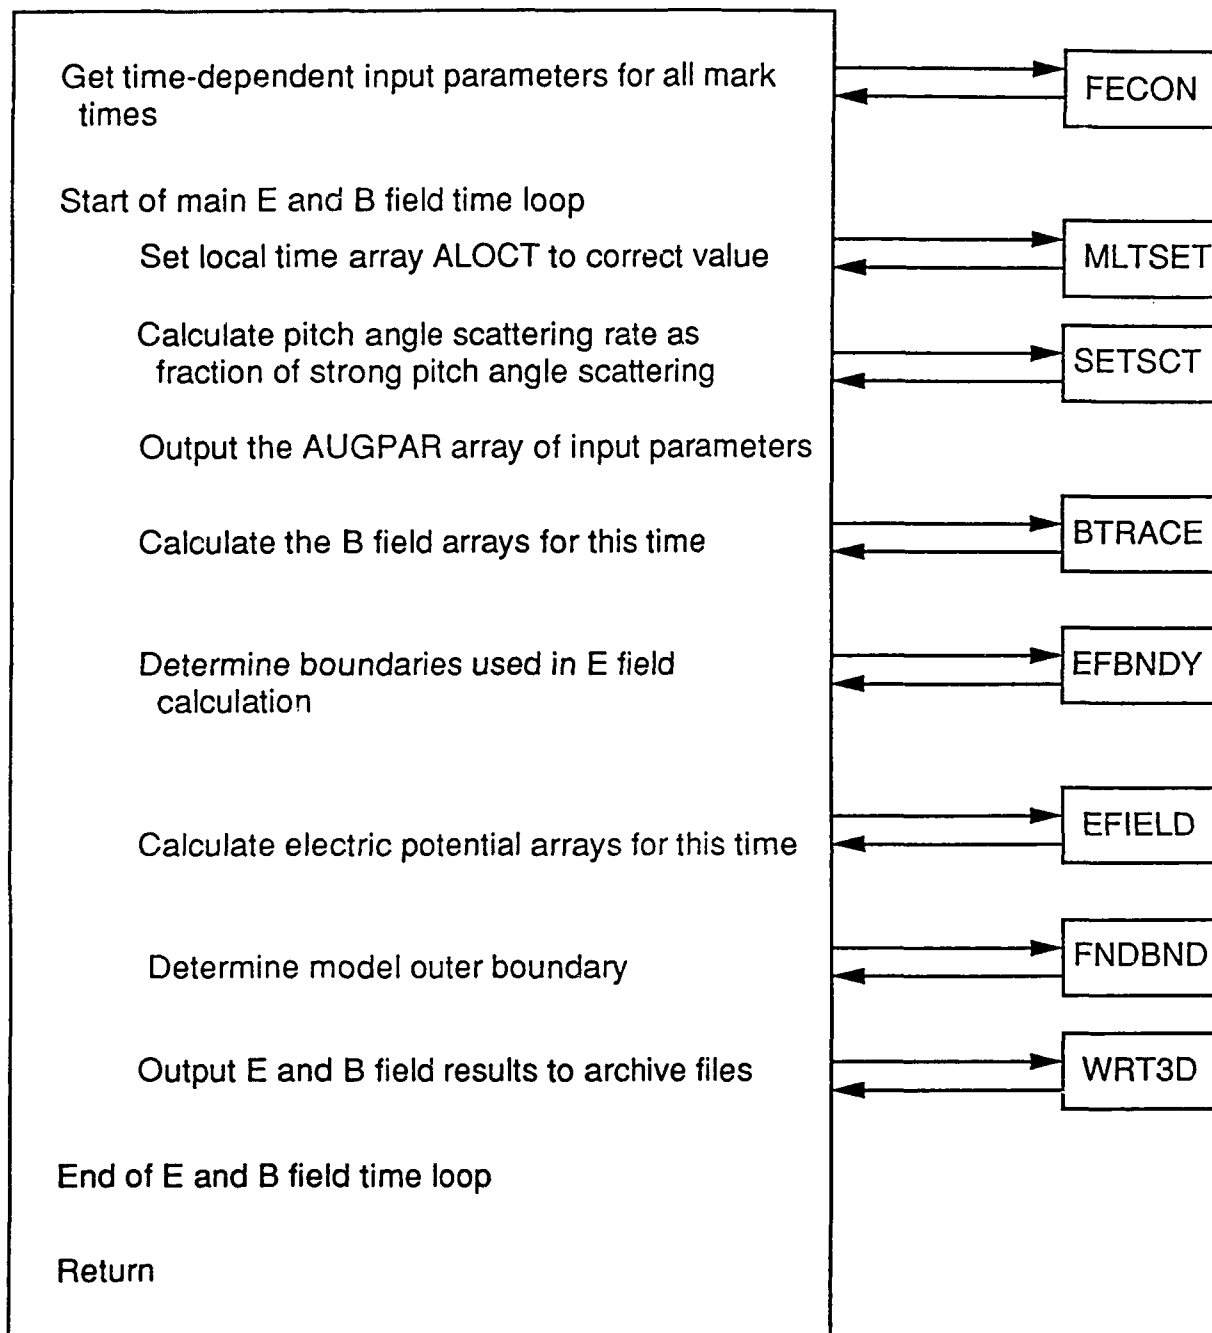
Get time-dependent input parameters for all mark times

FECON

Start of main E and B field time loop

Set local time array ALOCT to correct value

MLTSET

Calculate pitch angle scattering rate as fraction of strong pitch angle scattering

SETSCT

Output the AUGPAR array of input parameters

Calculate the B field arrays for this time

BTRACE

Determine boundaries used in E field calculation

EFBNDY

EFIELD

Calculate electric potential arrays for this time

Determine model outer boundary

FNDBND

Output E and B field results to archive files

WRT3D

End of E and B field time loop

Return